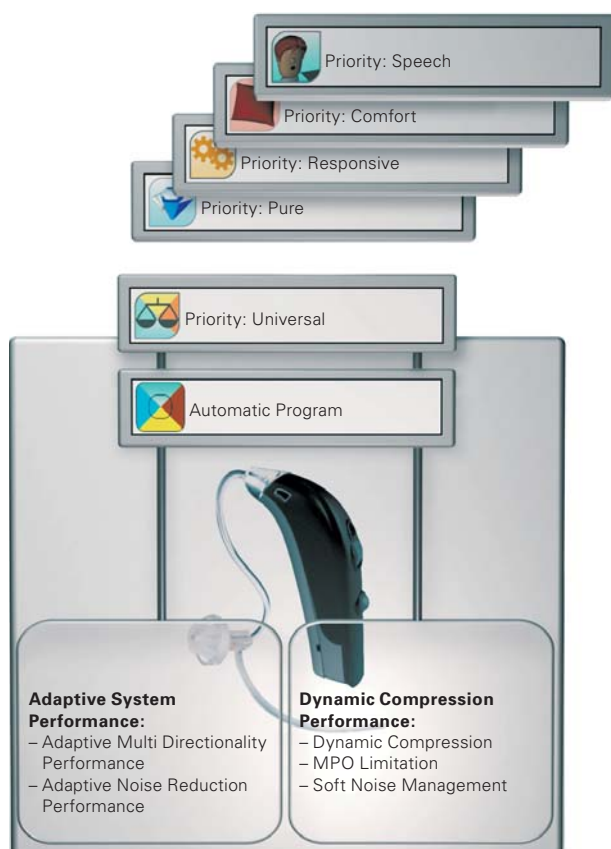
Priority: Speech

Priority: Comfort

Priority: Responsive

Priority: Pure

Priority: Universal

Automatic Program

**Adaptive System Performance:**
– Adaptive Multi Directionality Performance
– Adaptive Noise Reduction Performance

**Dynamic Compression Performance:**
– Dynamic Compression
– MPO Limitation
– Soft Noise Management